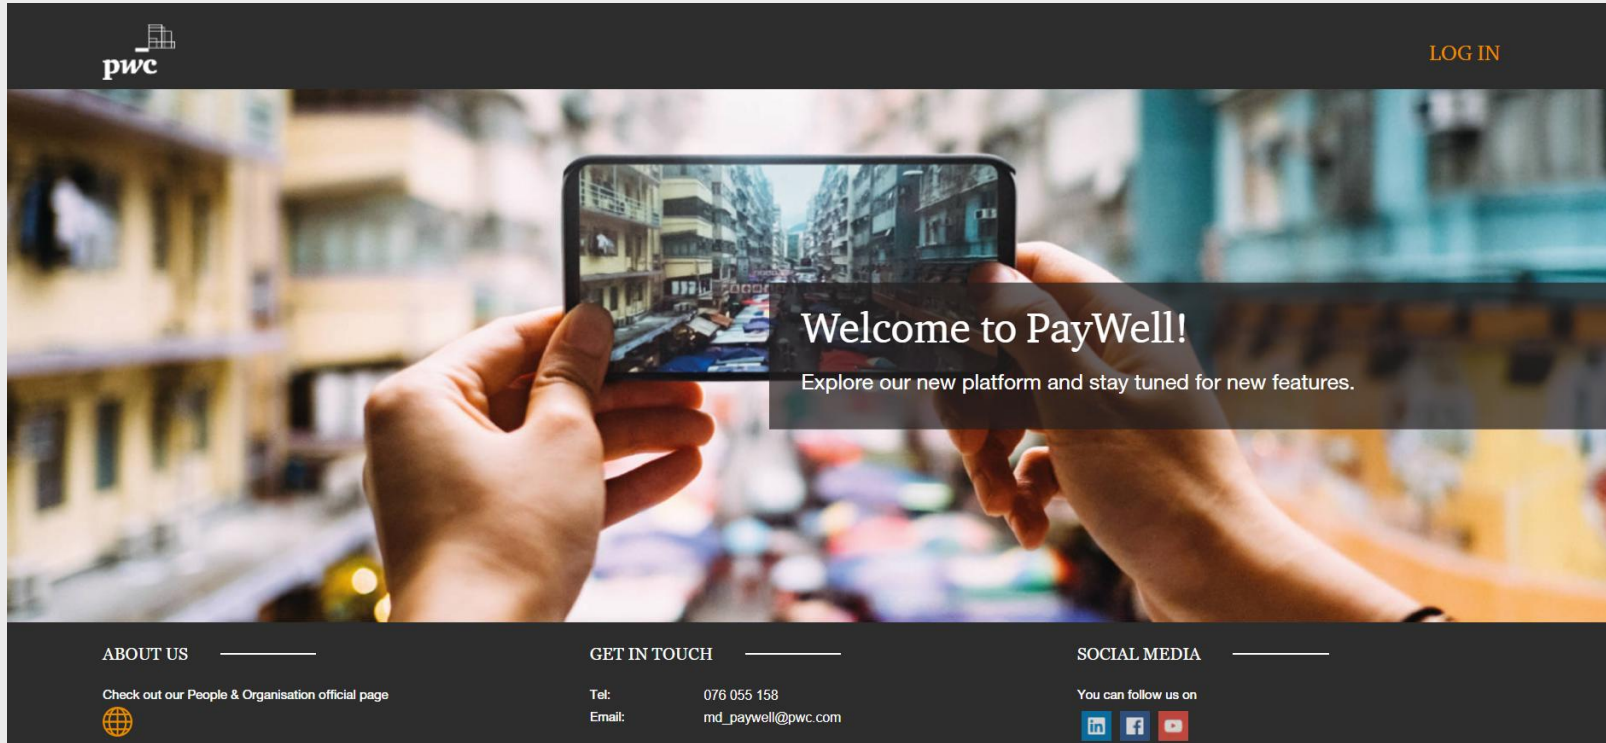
pwc

LOG IN

Welcome to PayWell!

Explore our new platform and stay tuned for new features.

ABOUT US

Check out our People & Organisation official page

GET IN TOUCH

Tel: 076 055 158
Email: md_paywell@pwc.com

SOCIAL MEDIA

You can follow us on